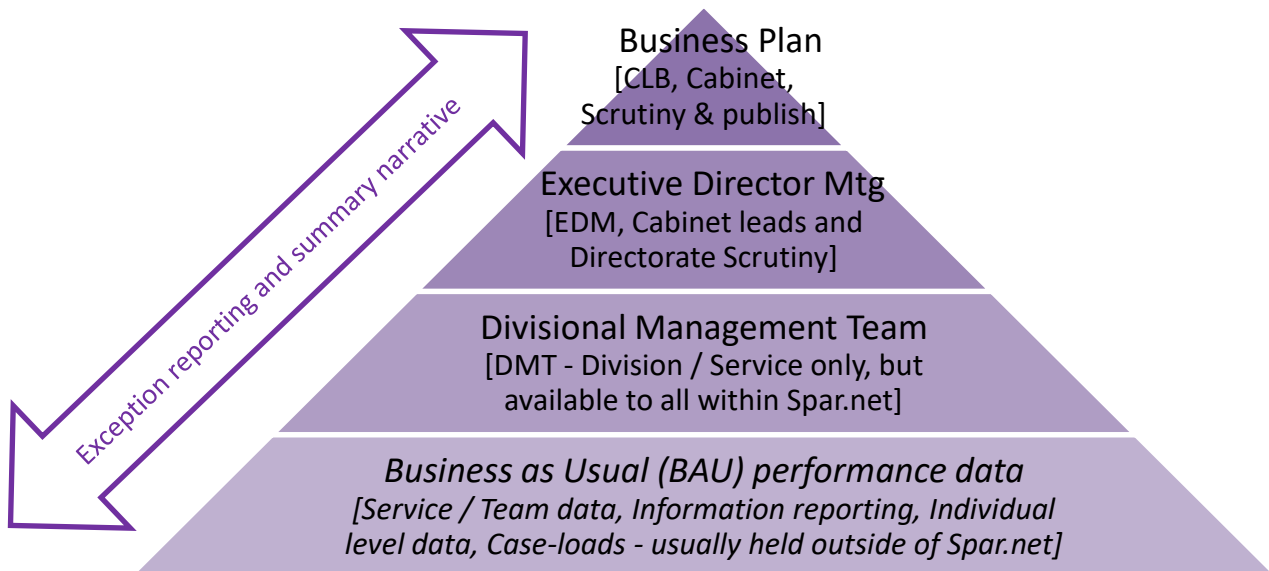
Exception reporting and summary narrative

Business Plan
[CLB, Cabinet, Scrutiny & publish]

Executive Director Mtg
[EDM, Cabinet leads and Directorate Scrutiny]

Divisional Management Team
[DMT - Division / Service only, but available to all within Spar.net]

*Business as Usual (BAU) performance data*
*[Service / Team data, Information reporting, Individual level data, Case-loads - usually held outside of Spar.net]*